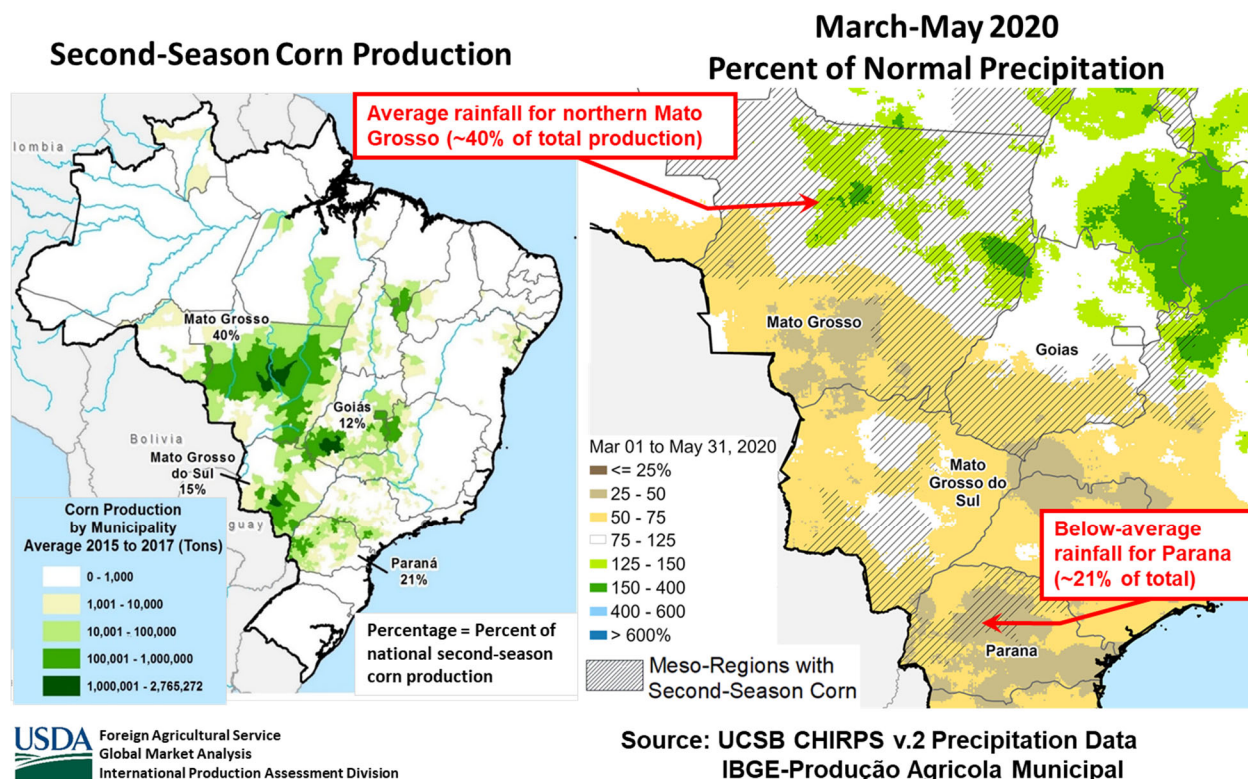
Second-Season Corn Production

March-May 2020
Percent of Normal Precipitation

lombia

Mato Grosso
40%

Goiás
12%

Bolivia

Mato Grosso do Sul
15%

guay

Paraná
21%

Corn Production by Municipality Average 2015 to 2017 (Tons)
0 - 1,000
1,001 - 10,000
10,001 - 100,000
100,001 - 1,000,000
1,000,001 - 2,765,272

Percentage = Percent of national second-season corn production

Average rainfall for northern Mato Grosso (~40% of total production)

Mato Grosso

Goias

Mar 01 to May 31, 2020
<= 25%
25 - 50
50 - 75
75 - 125
125 - 150
150 - 400
400 - 600
> 600%

Mato Grosso do Sul

Below-average rainfall for Parana (~21% of total)

Parana

Meso-Regions with Second-Season Corn

USDA Foreign Agricultural Service
Global Market Analysis
International Production Assessment Division

Source: UCSB CHIRPS v.2 Precipitation Data
IBGE-Produção Agricola Municipal